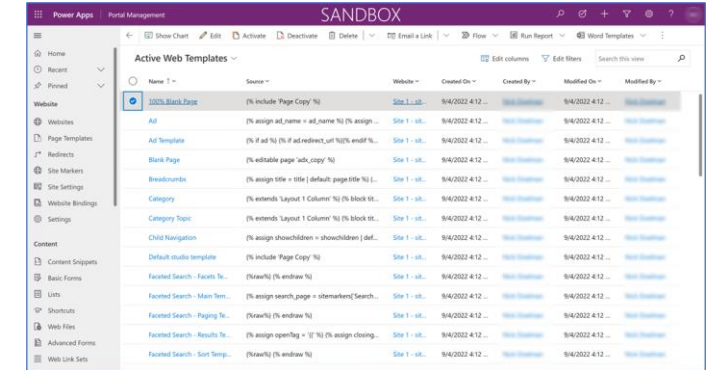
Power Apps | Portal Management SANDBOX

Home
Recent
Pinned

Website
Websites
Page Templates
Redirects
Site Markers
Site Settings
Website Bindings
Settings

Content
Content Snippets
Basic Forms
Lists
Shortcuts
Web Files
Advanced Forms
Web Link Sets

Show Chart | Edit | Activate | Deactivate | Delete | Email a Link | Flow | Run Report | Word Templates

Active Web Templates

Edit columns | Edit filters | Search this view

| Name ↑ | Source | Website | Created On | Created By | Modified On | Modified By |
|---|---|---|---|---|---|---|
| 100% Blank Page | {% include 'Page Copy' %} | Site 1 - sit... | 9/4/2022 4:12 ... | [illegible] | 9/4/2022 4:12 ... | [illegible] |
| Ad | {% assign ad_name = ad_name %} {% assign ... | Site 1 - sit... | 9/4/2022 4:12 ... | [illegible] | 9/4/2022 4:12 ... | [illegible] |
| Ad Template | {% if ad %} {% if ad.redirect_url %}{% endif %... | Site 1 - sit... | 9/4/2022 4:12 ... | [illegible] | 9/4/2022 4:12 ... | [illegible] |
| Blank Page | {% editable page 'adx_copy' %} | Site 1 - sit... | 9/4/2022 4:12 ... | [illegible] | 9/4/2022 4:12 ... | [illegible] |
| Breadcrumbs | {% assign title = title \| default: page.title %} {... | Site 1 - sit... | 9/4/2022 4:12 ... | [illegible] | 9/4/2022 4:12 ... | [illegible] |
| Category | {% extends 'Layout 1 Column' %} {% block tit... | Site 1 - sit... | 9/4/2022 4:12 ... | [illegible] | 9/4/2022 4:12 ... | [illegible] |
| Category Topic | {% extends 'Layout 1 Column' %} {% block tit... | Site 1 - sit... | 9/4/2022 4:12 ... | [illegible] | 9/4/2022 4:12 ... | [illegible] |
| Child Navigation | {% assign showchildren = showchildren \| def... | Site 1 - sit... | 9/4/2022 4:12 ... | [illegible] | 9/4/2022 4:12 ... | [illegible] |
| Default studio template | {% include 'Page Copy' %} | Site 1 - sit... | 9/4/2022 4:12 ... | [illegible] | 9/4/2022 4:12 ... | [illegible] |
| Faceted Search - Facets Te... | {%raw%} {% endraw %} | Site 1 - sit... | 9/4/2022 4:12 ... | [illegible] | 9/4/2022 4:12 ... | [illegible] |
| Faceted Search - Main Tem... | {% assign search_page = sitemarkers['Search... | Site 1 - sit... | 9/4/2022 4:12 ... | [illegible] | 9/4/2022 4:12 ... | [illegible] |
| Faceted Search - Paging Te... | {%raw%} {% endraw %} | Site 1 - sit... | 9/4/2022 4:12 ... | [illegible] | 9/4/2022 4:12 ... | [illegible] |
| Faceted Search - Results Te... | {% assign openTag = '{{' %} {% assign closing... | Site 1 - sit... | 9/4/2022 4:12 ... | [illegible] | 9/4/2022 4:12 ... | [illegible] |
| Faceted Search - Sort Temp... | {%raw%} {% endraw %} | Site 1 - sit... | 9/4/2022 4:12 ... | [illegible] | 9/4/2022 4:12 ... | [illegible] |